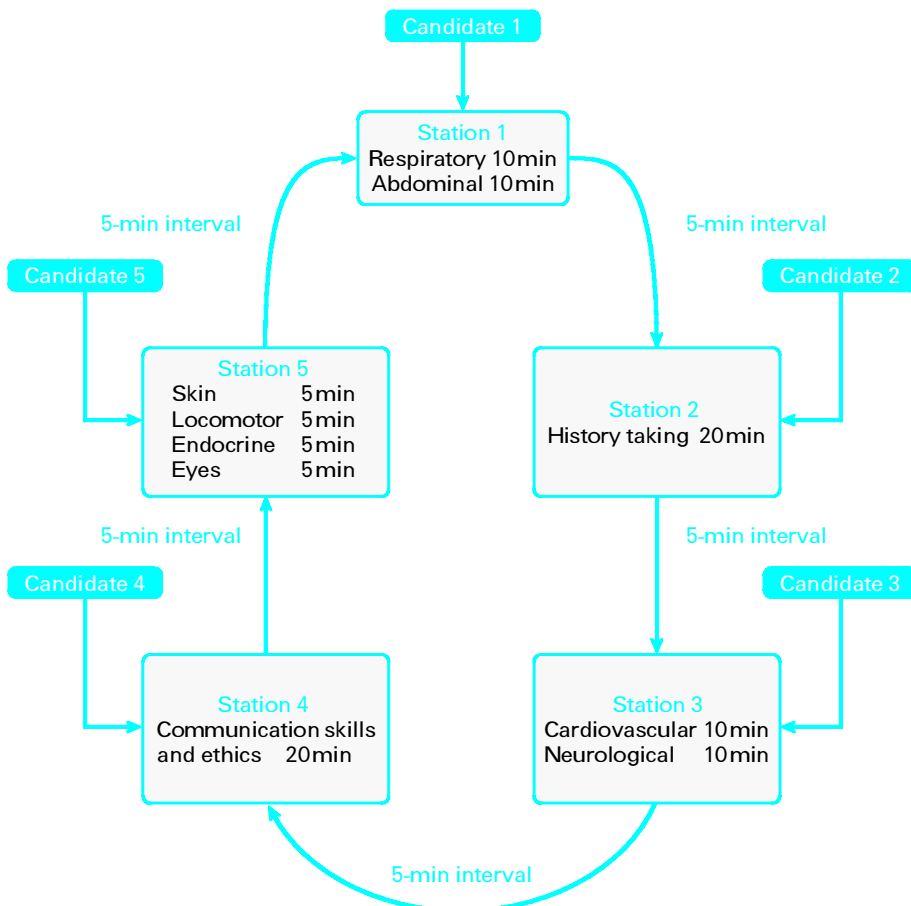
Candidate 1

Station 1
Respiratory 10 min
Abdominal 10 min

5-min interval

5-min interval

Candidate 5

Candidate 2

Station 5
Skin 5 min
Locomotor 5 min
Endocrine 5 min
Eyes 5 min

Station 2
History taking 20 min

5-min interval

5-min interval

Candidate 4

Candidate 3

Station 4
Communication skills and ethics 20 min

Station 3
Cardiovascular 10 min
Neurological 10 min

5-min interval